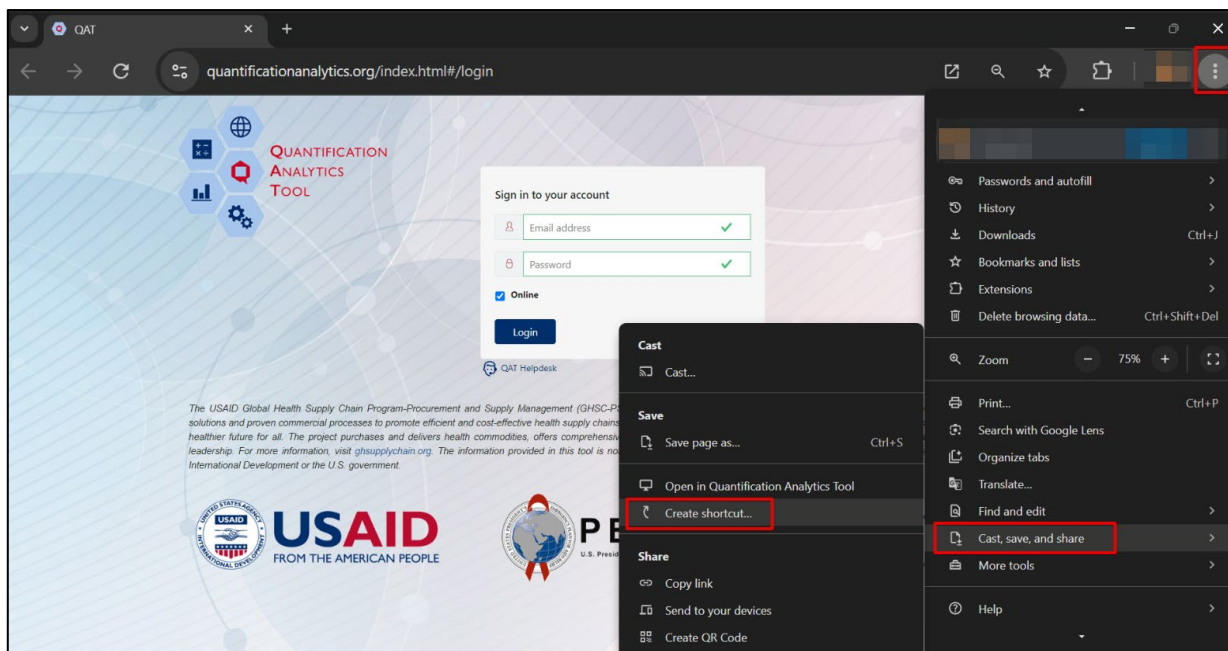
QAT

quantificationanalytics.org/index.html#/login

QUANTIFICATION
ANALYTICS
TOOL

Sign in to your account

Email address

Password

Online

Login

QAT Helpdesk

The USAID Global Health Supply Chain Program-Procurement and Supply Management (GHSC-P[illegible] solutions and proven commercial processes to promote efficient and cost-effective health supply chains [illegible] healthier future for all. The project purchases and delivers health commodities, offers comprehensiv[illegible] leadership. For more information, visit ghsupplychain.org. The information provided in this tool is no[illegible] International Development or the U.S. government.

USAID
FROM THE AMERICAN PEOPLE

PE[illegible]

Cast
Cast...
Save
Save page as... Ctrl+S
Open in Quantification Analytics Tool
Create shortcut...
Share
Copy link
Send to your devices
Create QR Code

Passwords and autofill
History
Downloads Ctrl+J
Bookmarks and lists
Extensions
Delete browsing data... Ctrl+Shift+Del
Zoom − 75% +
Print... Ctrl+P
Search with Google Lens
Organize tabs
Translate...
Find and edit
Cast, save, and share
More tools
Help